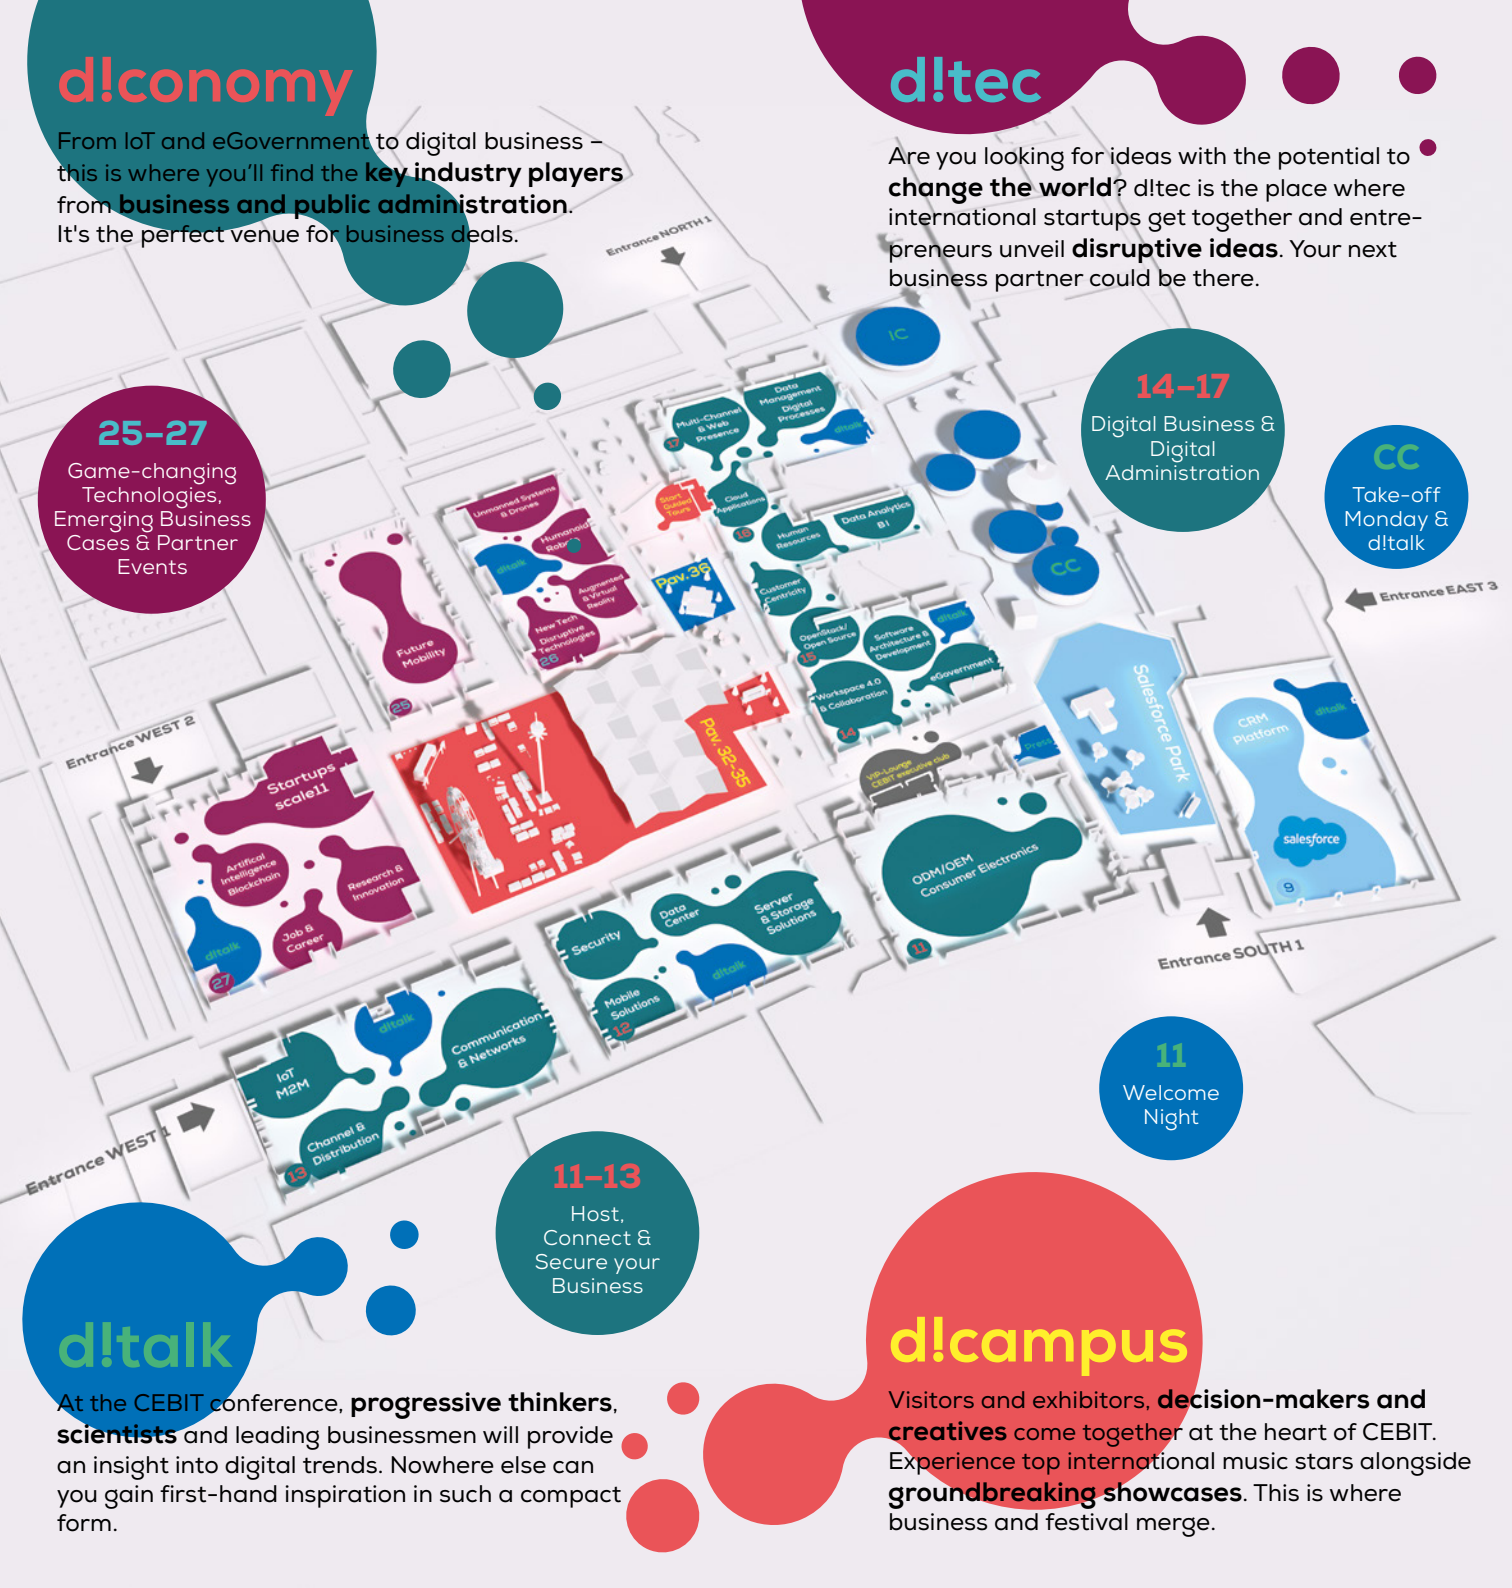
d!conomy

From IoT and eGovernment to digital business – this is where you'll find the **key industry players** from **business and public administration**. It's the perfect venue for business deals.

d!tec

Are you looking for ideas with the potential to **change the world**? d!tec is the place where international startups get together and entrepreneurs unveil **disruptive ideas**. Your next business partner could be there.

Entrance NORTH 1

IC

25–27
Game-changing Technologies, Emerging Business Cases & Partner Events

14–17
Digital Business & Digital Administration

CC
Take-off Monday & d!talk

Multi-Channel & Web Presence

Data Management Digital Processes

d!talk

17

Unmanned Systems & Drones

Humanoid Robots

d!talk

Augmented & Virtual Reality

New Tech Disruptive Technologies

26

Start Guided Tours

Cloud Applications

16

Human Resources

Data Analytics BI

Pav. 36

Customer Centricity

CC

Entrance EAST 3

Future Mobility

25

OpenStack/ Open Source

15

Software Architecture & Development

d!talk

Workspace 4.0 & Collaboration

eGovernment

14

Salesforce Park

CRM Platform

d!talk

Entrance WEST 2

Startups scale11

Pav. 32-35

VIP-Lounge CEBIT executive club

Press

Artificial Intelligence Blockchain

Research & Innovation

d!talk

Job & Career

27

ODM/OEM Consumer Electronics

salesforce

9

11

Security

Data Center

Server & Storage Solutions

d!talk

Mobile Solutions

12

Entrance SOUTH 1

d!talk

IoT M2M

Communication & Networks

Channel & Distribution

13

Entrance WEST 1

11
Welcome Night

11–13
Host, Connect & Secure your Business

d!talk

At the CEBIT conference, **progressive thinkers**, **scientists** and leading businessmen will provide an insight into digital trends. Nowhere else can you gain first-hand inspiration in such a compact form.

d!campus

Visitors and exhibitors, **decision-makers and creatives** come together at the heart of CEBIT. Experience top international music stars alongside **groundbreaking showcases**. This is where business and festival merge.